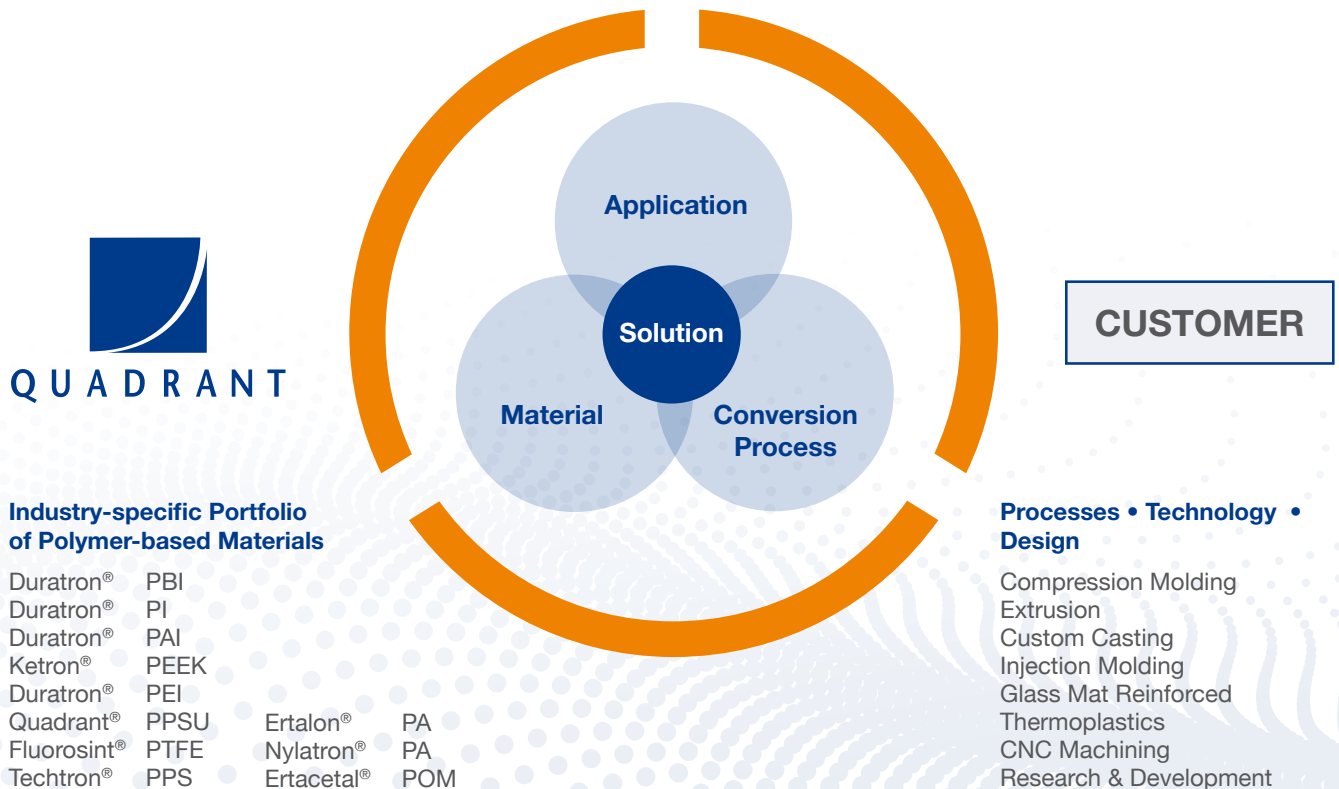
Application

Solution

Material

Conversion Process

QUADRANT

CUSTOMER

Industry-specific Portfolio of Polymer-based Materials

| | | | |
|---|---|---|---|
| Duratron® | PBI | | |
| Duratron® | PI | | |
| Duratron® | PAI | | |
| Ketron® | PEEK | | |
| Duratron® | PEI | | |
| Quadrant® | PPSU | Ertalon® | PA |
| Fluorosint® | PTFE | Nylatron® | PA |
| Techtron® | PPS | Ertacetal® | POM |

Processes • Technology • Design

Compression Molding
Extrusion
Custom Casting
Injection Molding
Glass Mat Reinforced Thermoplastics
CNC Machining
Research & Development